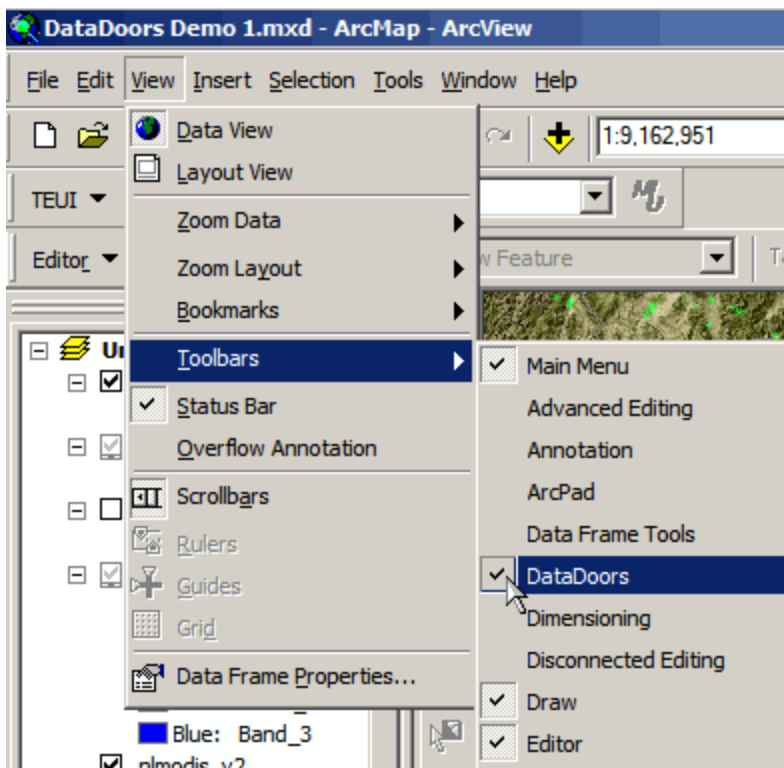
DataDoors Demo 1.mxd - ArcMap - ArcView

File Edit View Insert Selection Tools Window Help

1:9,162,951

TEUI

Editor

w Feature

Un

Data View
Layout View
Zoom Data
Zoom Layout
Bookmarks
Toolbars
Status Bar
Overflow Annotation
Scrollbars
Rulers
Guides
Grid
Data Frame Properties...

Main Menu
Advanced Editing
Annotation
ArcPad
Data Frame Tools
DataDoors
Dimensioning
Disconnected Editing
Draw
Editor

Blue: Band_3
plmodis_v2